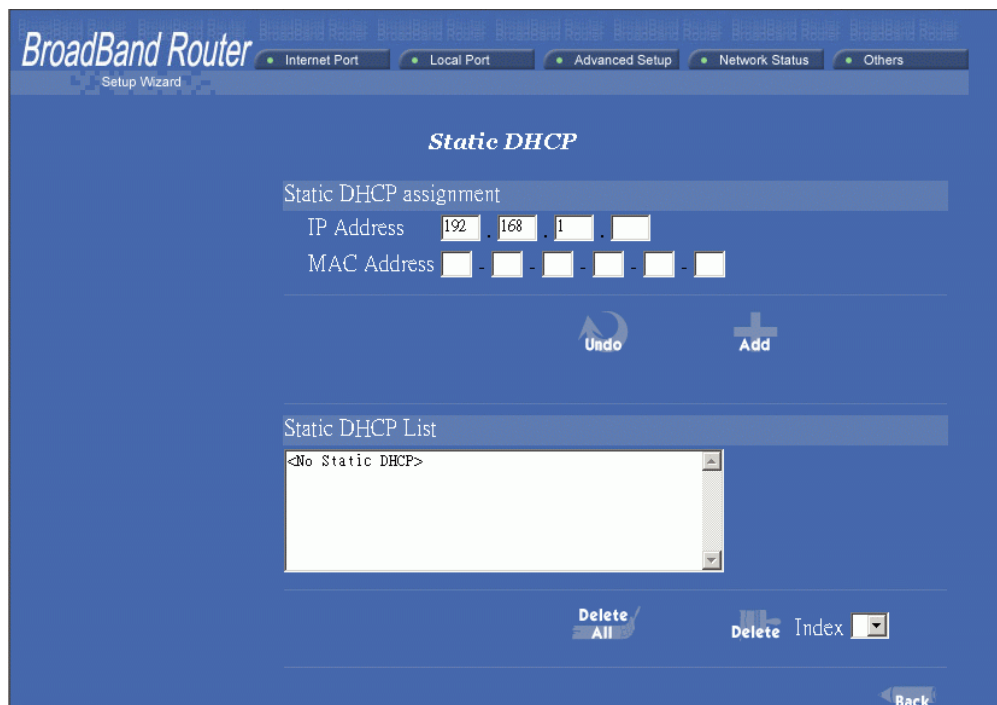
BroadBand Router
Setup Wizard

Internet Port
Local Port
Advanced Setup
Network Status
Others

Static DHCP

Static DHCP assignment

IP Address 192 . 168 . 1 .

MAC Address - - - - -

Undo

Add

Static DHCP List

<No Static DHCP>

Delete All

Delete Index

Back